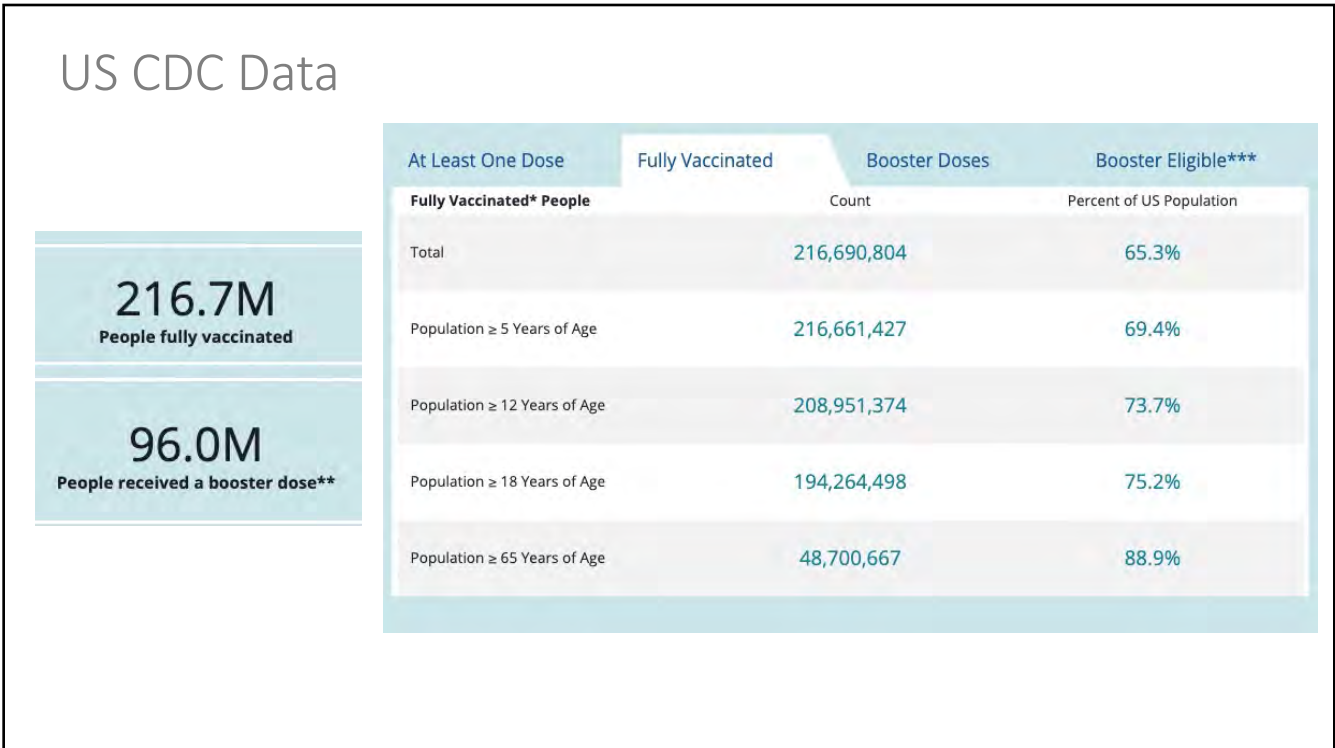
US CDC Data

216.7M
People fully vaccinated

96.0M
People received a booster dose**

At Least One Dose | Fully Vaccinated | Booster Doses | Booster Eligible***

| Fully Vaccinated* People | Count | Percent of US Population |
|---|---|---|
| Total | 216,690,804 | 65.3% |
| Population ≥ 5 Years of Age | 216,661,427 | 69.4% |
| Population ≥ 12 Years of Age | 208,951,374 | 73.7% |
| Population ≥ 18 Years of Age | 194,264,498 | 75.2% |
| Population ≥ 65 Years of Age | 48,700,667 | 88.9% |